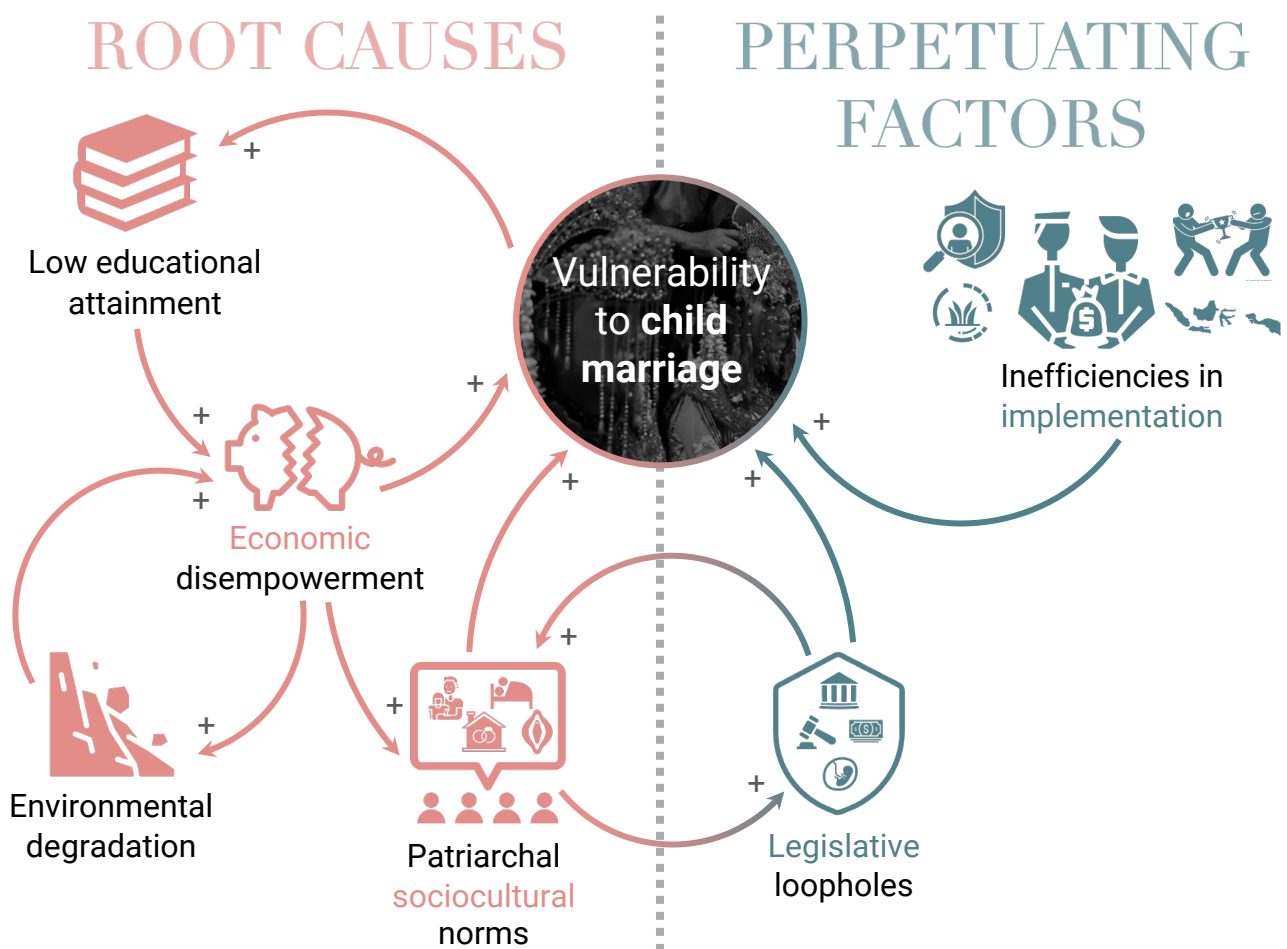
ROOT CAUSES

PERPETUATING FACTORS

+

Low educational attainment

Vulnerability to child marriage

+

+

+

Economic disempowerment

+

Inefficiencies in implementation

+

+

+

+

+

Environmental degradation

Patriarchal sociocultural norms

+

Legislative loopholes